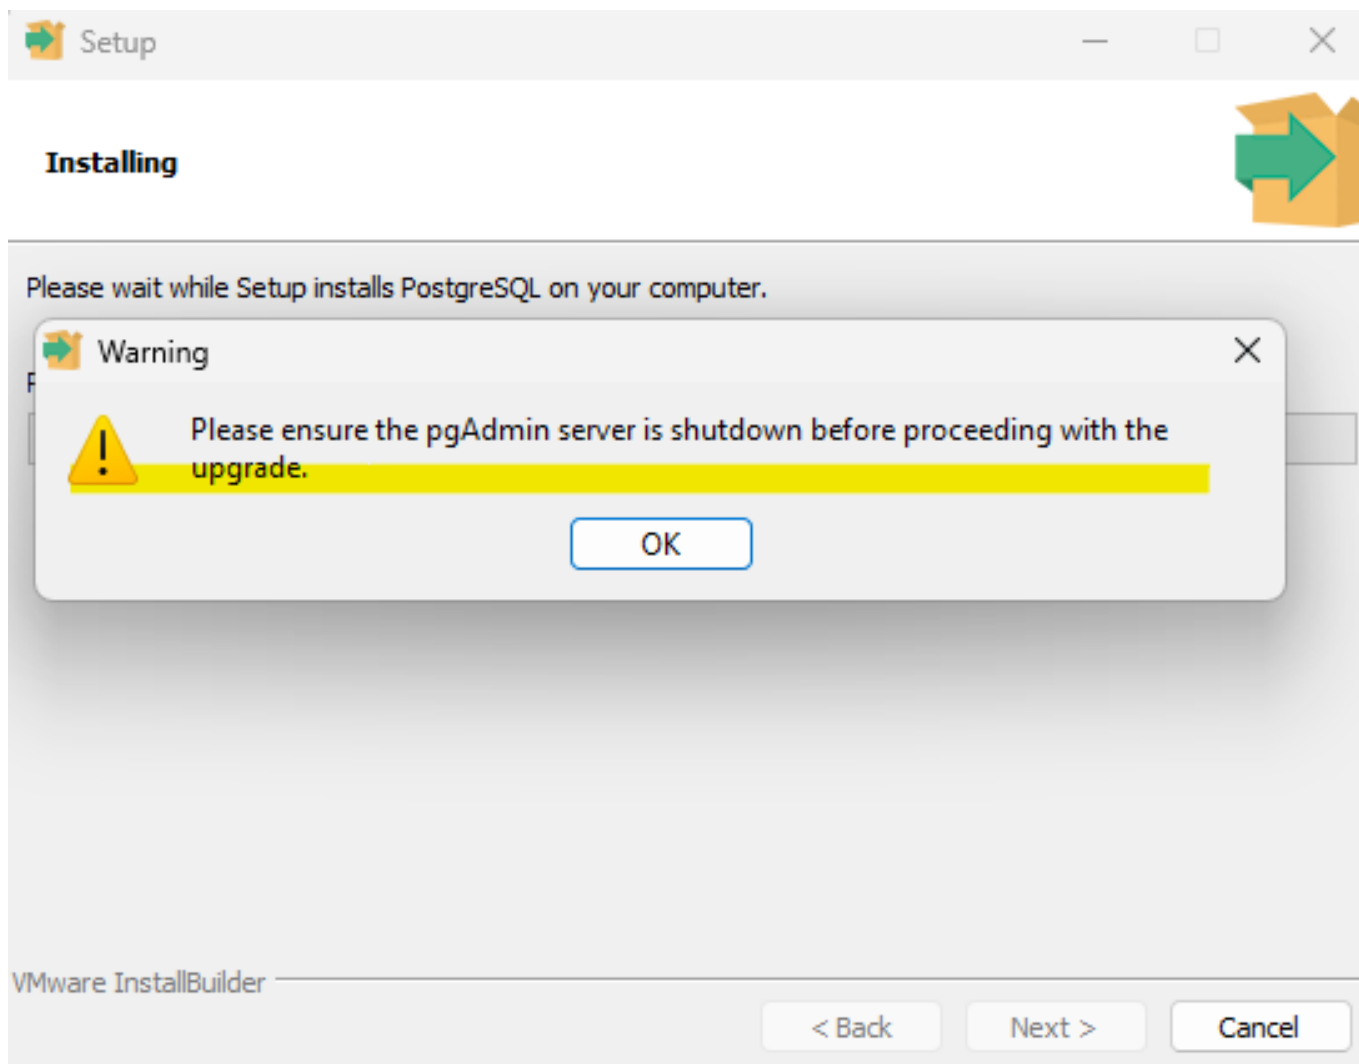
Setup

Installing

Please wait while Setup installs PostgreSQL on your computer.

F

Warning

Please ensure the pgAdmin server is shutdown before proceeding with the upgrade.

OK

VMware InstallBuilder

< Back

Next >

Cancel